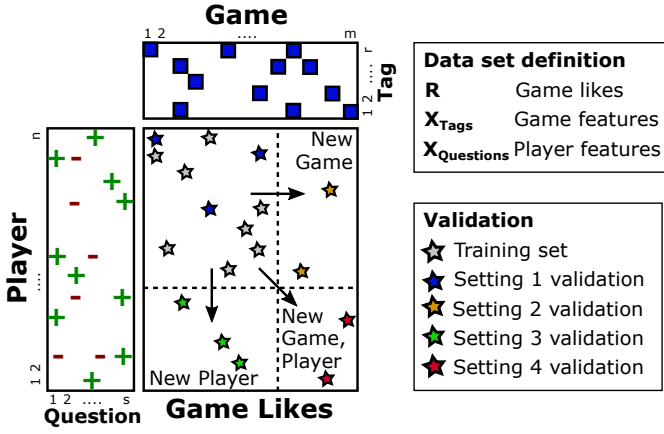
Game

1 2 .... m

r
...
2
1
Tag

Data set definition

| | |
|---|---|
| **R** | Game likes |
| $\mathbf{X_{Tags}}$ | Game features |
| $\mathbf{X_{Questions}}$ | Player features |

n
+
+
-
+
-
+
+
-
+
+
-
+
+
-
-
+
+
...
1 2
1 2 .... s

Player

Question

New Game

New Game, Player

New Player

Game Likes

Validation

Training set
Setting 1 validation
Setting 2 validation
Setting 3 validation
Setting 4 validation